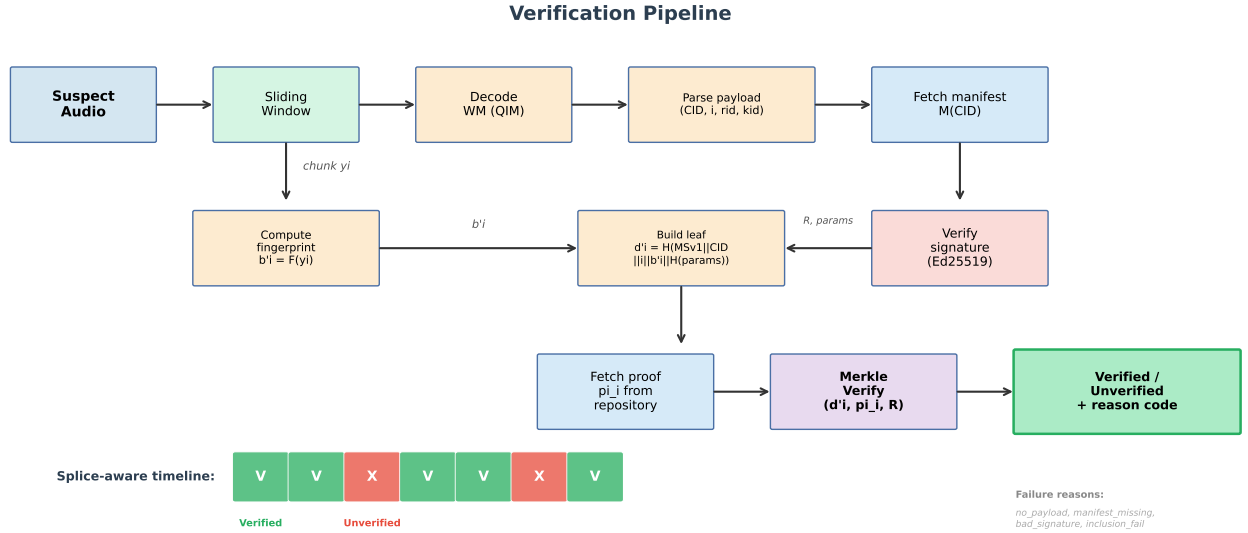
Verification Pipeline

Suspect Audio

Sliding Window

Decode WM (QIM)

Parse payload (CID, i, rid, kid)

Fetch manifest M(CID)

chunk yi

Compute fingerprint b'i = F(yi)

b'i

Build leaf d'i = H(MSv1||CID ||i||b'i||H(params))

R, params

Verify signature (Ed25519)

Fetch proof pi_i from repository

Merkle Verify (d'i, pi_i, R)

Verified / Unverified + reason code

Splice-aware timeline:

| V | V | X | V | V | X | V |
|---|---|---|---|---|---|---|

Verified

Unverified

Failure reasons:

no_payload, manifest_missing, bad_signature, inclusion_fail